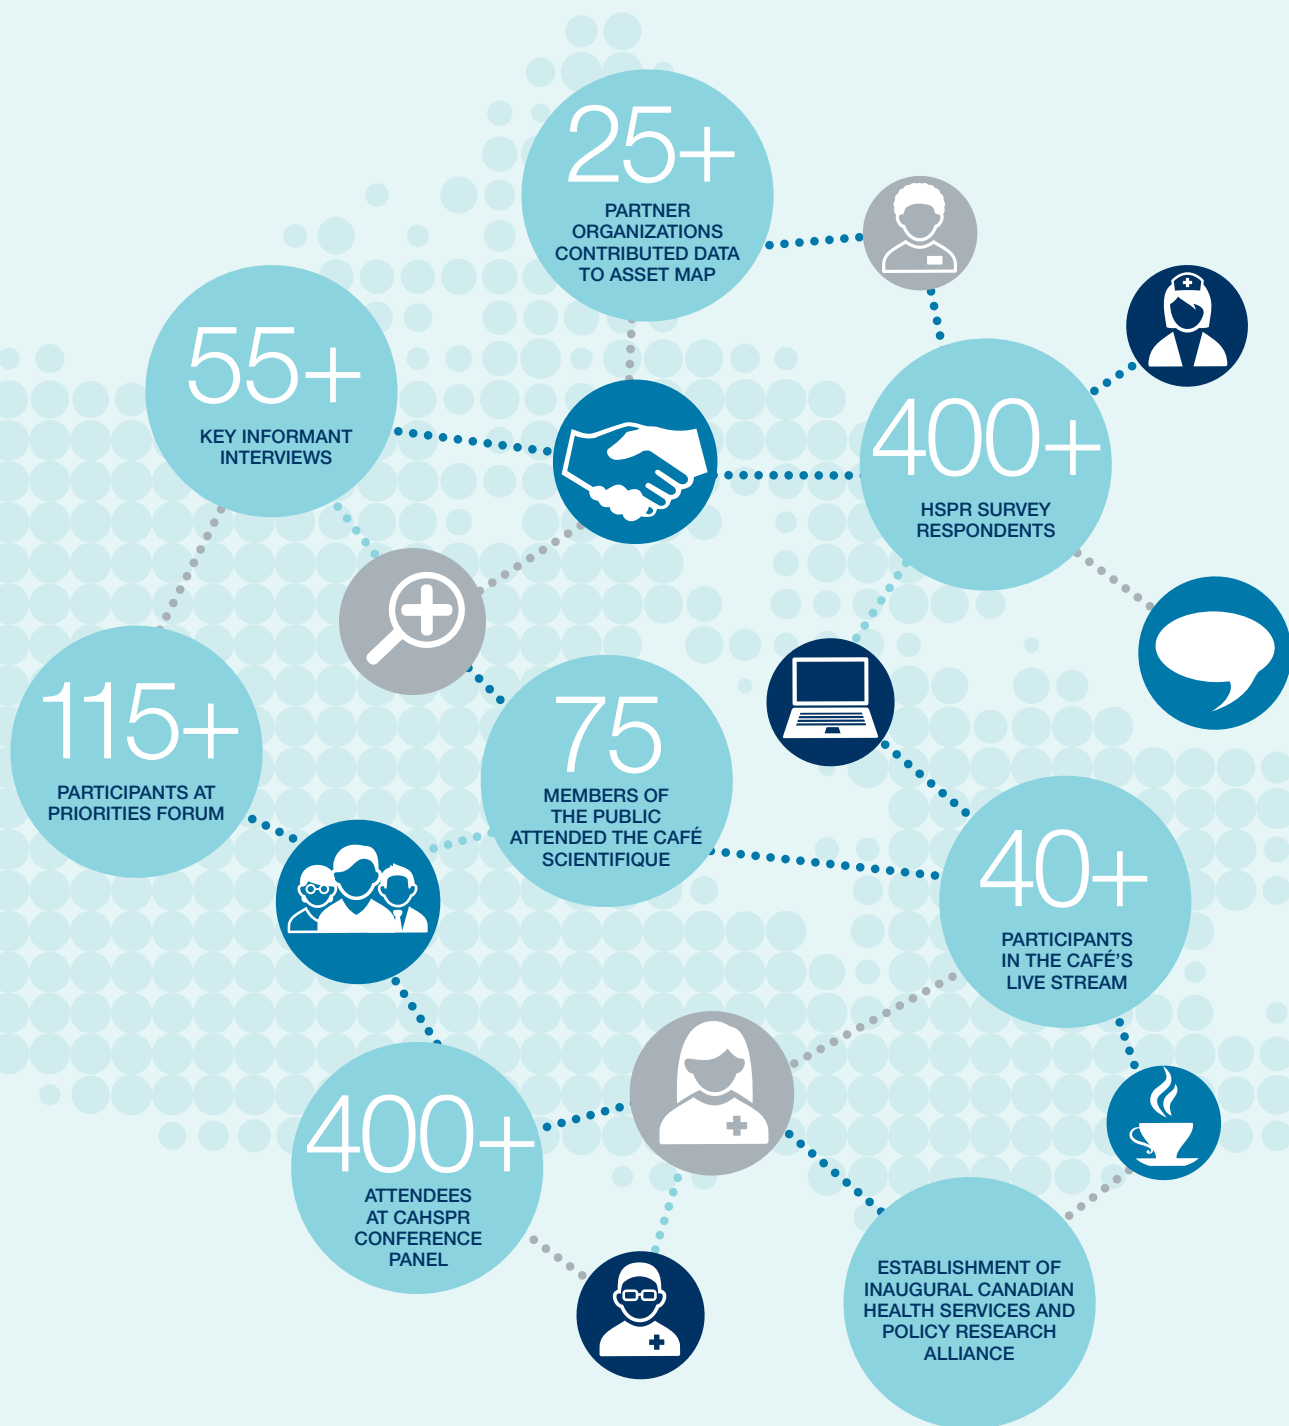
25+
PARTNER ORGANIZATIONS CONTRIBUTED DATA TO ASSET MAP

55+
KEY INFORMANT INTERVIEWS

400+
HSPR SURVEY RESPONDENTS

115+
PARTICIPANTS AT PRIORITIES FORUM

75
MEMBERS OF THE PUBLIC ATTENDED THE CAFÉ SCIENTIFIQUE

40+
PARTICIPANTS IN THE CAFÉ'S LIVE STREAM

400+
ATTENDEES AT CAHSPR CONFERENCE PANEL

ESTABLISHMENT OF INAUGURAL CANADIAN HEALTH SERVICES AND POLICY RESEARCH ALLIANCE